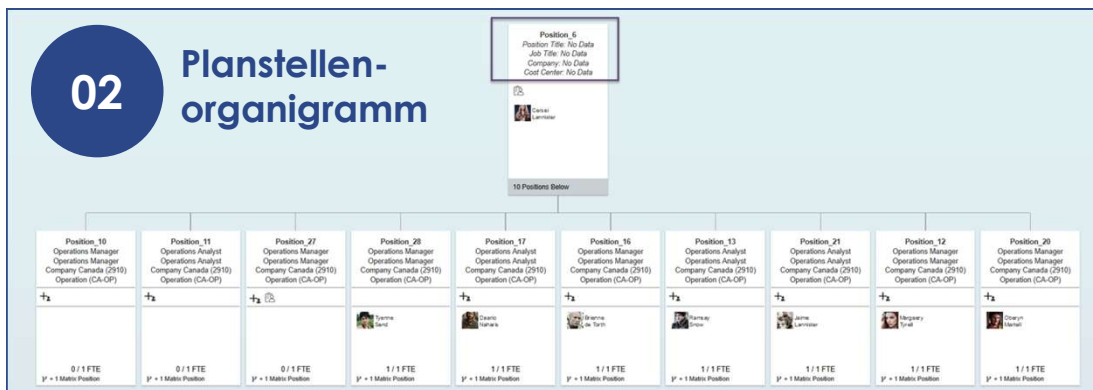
02

Planstellen-organigramm

Position_6
Position Title: No Data
Job Title: No Data
Company: No Data
Cost Center: No Data

Cersei Lannister

10 Positions Below

Position_10
Operations Manager
Operations Manager
Company Canada (2910)
Operation (CA-OP)

0 / 1 FTE
+ 1 Matrix Position

Position_11
Operations Analyst
Operations Analyst
Company Canada (2910)
Operation (CA-OP)

0 / 1 FTE
+ 1 Matrix Position

Position_27
Operations Manager
Operations Manager
Company Canada (2910)
Operation (CA-OP)

0 / 1 FTE
+ 1 Matrix Position

Position_28
Operations Manager
Operations Manager
Company Canada (2910)
Operation (CA-OP)

Tyanne Sand

1 / 1 FTE
+ 1 Matrix Position

Position_17
Operations Analyst
Operations Analyst
Company Canada (2910)
Operation (CA-OP)

Daario Naharis

1 / 1 FTE
+ 1 Matrix Position

Position_16
Operations Manager
Operations Manager
Company Canada (2910)
Operation (CA-OP)

Brienne de Tarth

1 / 1 FTE
+ 1 Matrix Position

Position_13
Operations Analyst
Operations Analyst
Company Canada (2910)
Operation (CA-OP)

Ramsay Snow

1 / 1 FTE
+ 1 Matrix Position

Position_21
Operations Analyst
Operations Analyst
Company Canada (2910)
Operation (CA-OP)

Jaime Lannister

1 / 1 FTE
+ 1 Matrix Position

Position_12
Operations Manager
Operations Manager
Company Canada (2910)
Operation (CA-OP)

Margaery Tyrell

1 / 1 FTE
+ 1 Matrix Position

Position_20
Operations Manager
Operations Manager
Company Canada (2910)
Operation (CA-OP)

Oberyn Martell

1 / 1 FTE
+ 1 Matrix Position